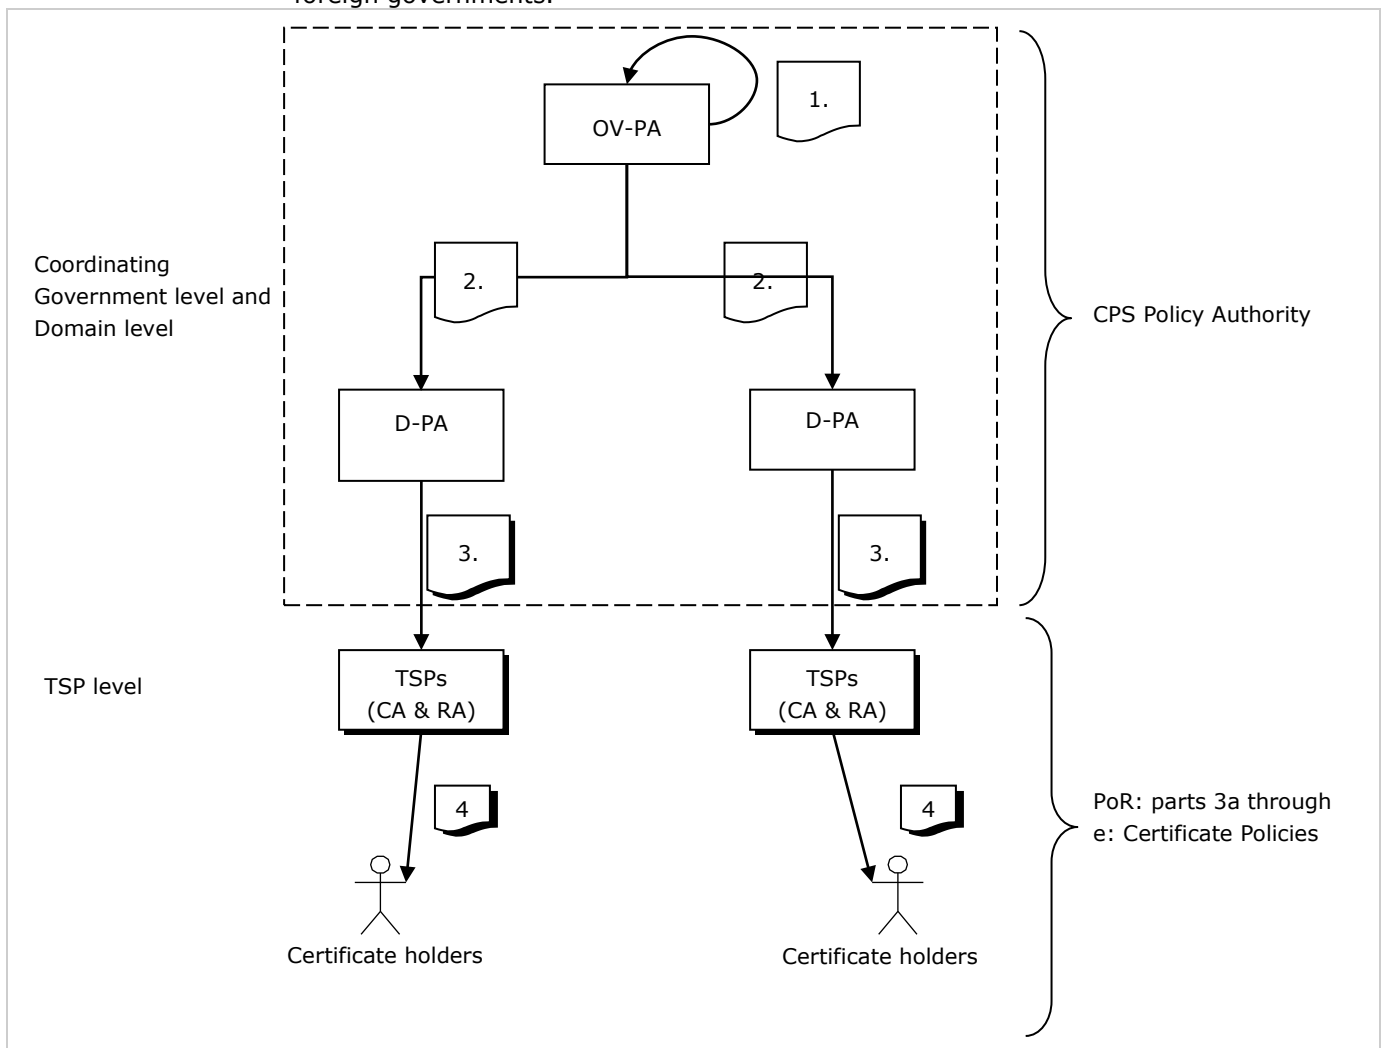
foreign governments.

OV-PA

1.

Coordinating Government level and Domain level

2.

2.

CPS Policy Authority

D-PA

D-PA

3.

3.

TSP level

TSPs (CA & RA)

TSPs (CA & RA)

4

4

PoR: parts 3a through e: Certificate Policies

Certificate holders

Certificate holders